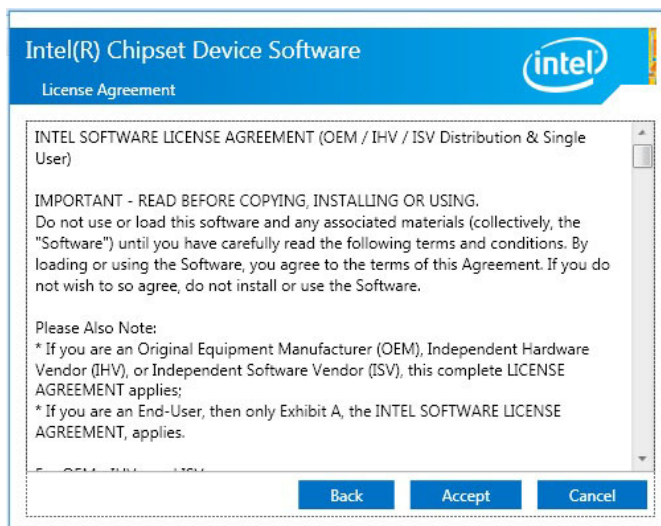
Intel(R) Chipset Device Software

License Agreement

intel

INTEL SOFTWARE LICENSE AGREEMENT (OEM / IHV / ISV Distribution & Single User)

IMPORTANT - READ BEFORE COPYING, INSTALLING OR USING.
Do not use or load this software and any associated materials (collectively, the "Software") until you have carefully read the following terms and conditions. By loading or using the Software, you agree to the terms of this Agreement. If you do not wish to so agree, do not install or use the Software.

Please Also Note:
* If you are an Original Equipment Manufacturer (OEM), Independent Hardware Vendor (IHV), or Independent Software Vendor (ISV), this complete LICENSE AGREEMENT applies;
* If you are an End-User, then only Exhibit A, the INTEL SOFTWARE LICENSE AGREEMENT, applies.

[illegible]

Back Accept Cancel